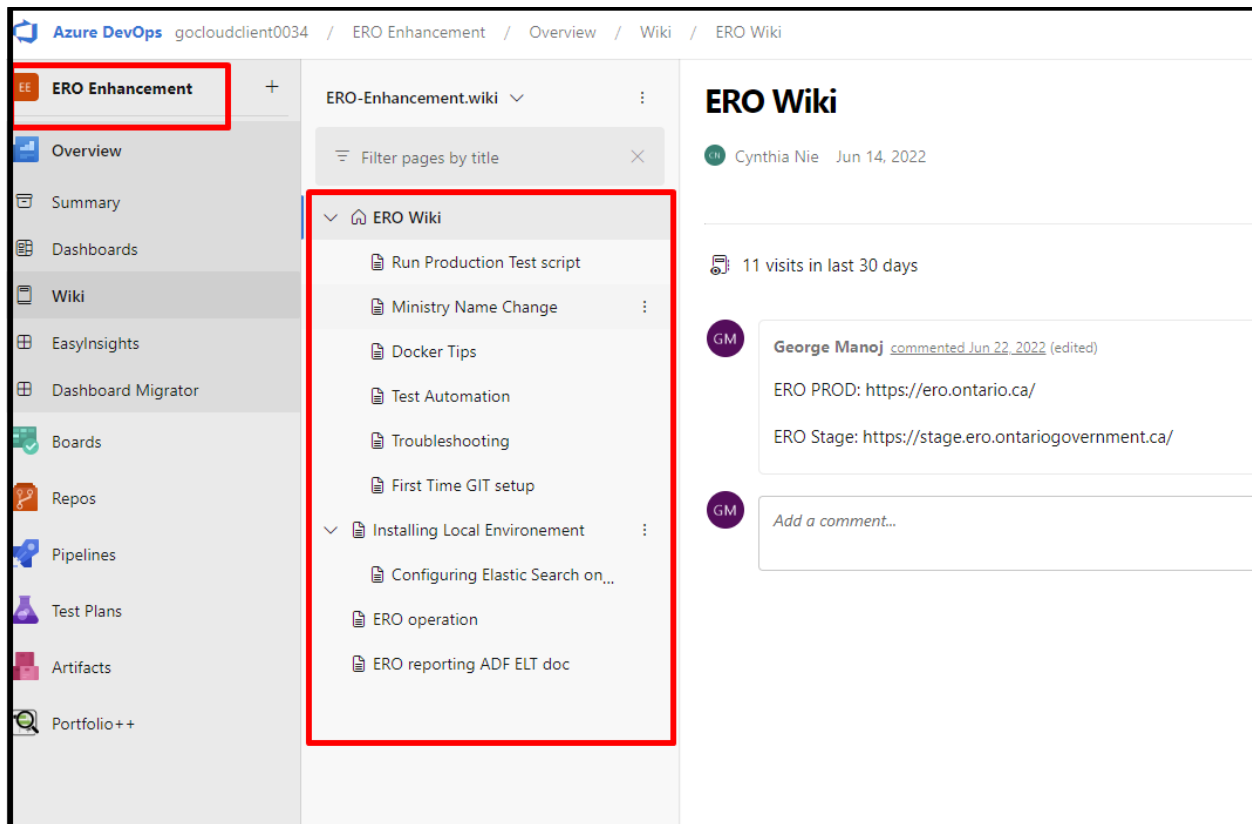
Azure DevOps gocloudclient0034 / ERO Enhancement / Overview / Wiki / ERO Wiki

EE ERO Enhancement +

Overview
Summary
Dashboards
Wiki
EasyInsights
Dashboard Migrator
Boards
Repos
Pipelines
Test Plans
Artifacts
Portfolio++

ERO-Enhancement.wiki

Filter pages by title

ERO Wiki
Run Production Test script
Ministry Name Change
Docker Tips
Test Automation
Troubleshooting
First Time GIT setup
Installing Local Environement
Configuring Elastic Search on...
ERO operation
ERO reporting ADF ELT doc

ERO Wiki

CN Cynthia Nie Jun 14, 2022

11 visits in last 30 days

GM George Manoj commented Jun 22, 2022 (edited)

ERO PROD: https://ero.ontario.ca/

ERO Stage: https://stage.ero.ontariogovernment.ca/

GM Add a comment...